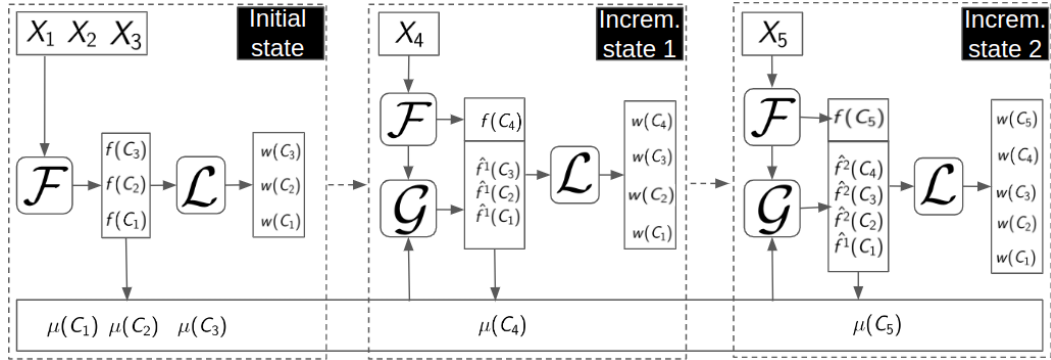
$X_1$ $X_2$ $X_3$

Initial state

$\mathcal{F}$

$f(C_3)$
$f(C_2)$
$f(C_1)$

$\mathcal{L}$

$w(C_3)$
$w(C_2)$
$w(C_1)$

$X_4$

Increm. state 1

$\mathcal{F}$

$f(C_4)$

$\mathcal{G}$

$\hat{f}^1(C_3)$
$\hat{f}^1(C_2)$
$\hat{f}^1(C_1)$

$\mathcal{L}$

$w(C_4)$
$w(C_3)$
$w(C_2)$
$w(C_1)$

$X_5$

Increm. state 2

$\mathcal{F}$

$f(C_5)$

$\mathcal{G}$

$\hat{f}^2(C_4)$
$\hat{f}^2(C_3)$
$\hat{f}^2(C_2)$
$\hat{f}^1(C_1)$

$\mathcal{L}$

$w(C_5)$
$w(C_4)$
$w(C_3)$
$w(C_2)$
$w(C_1)$

$\mu(C_1)$ $\mu(C_2)$ $\mu(C_3)$

$\mu(C_4)$

$\mu(C_5)$